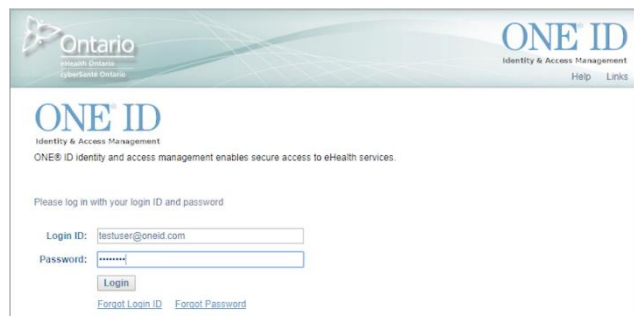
Ontario
eHealth Ontario
cyberSanté Ontario

ONE® ID
Identity & Access Management
Help Links

ONE® ID
Identity & Access Management

ONE® ID identity and access management enables secure access to eHealth services.

Please log in with your login ID and password

Login ID: testuser@oneid.com
Password: ••••••••

Login

Forgot Login ID Forgot Password